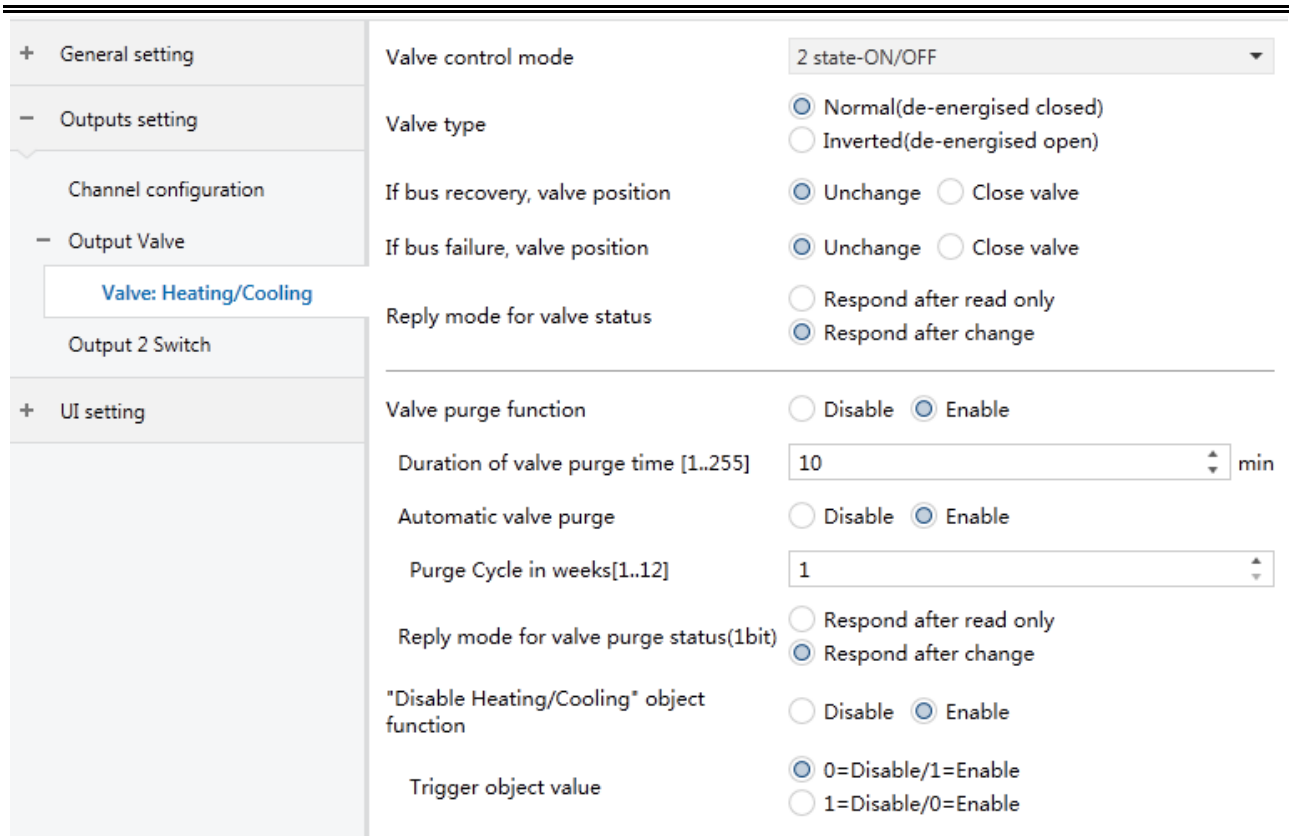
+ General setting

− Outputs setting

Channel configuration

− Output Valve

Valve: Heating/Cooling

Output 2 Switch

+ UI setting

Valve control mode | 2 state-ON/OFF

Valve type | Normal(de-energised closed) | Inverted(de-energised open)

If bus recovery, valve position | Unchange | Close valve

If bus failure, valve position | Unchange | Close valve

Reply mode for valve status | Respond after read only | Respond after change

Valve purge function | Disable | Enable

Duration of valve purge time [1..255] | 10 | min

Automatic valve purge | Disable | Enable

Purge Cycle in weeks[1..12] | 1

Reply mode for valve purge status(1bit) | Respond after read only | Respond after change

"Disable Heating/Cooling" object function | Disable | Enable

Trigger object value | 0=Disable/1=Enable | 1=Disable/0=Enable